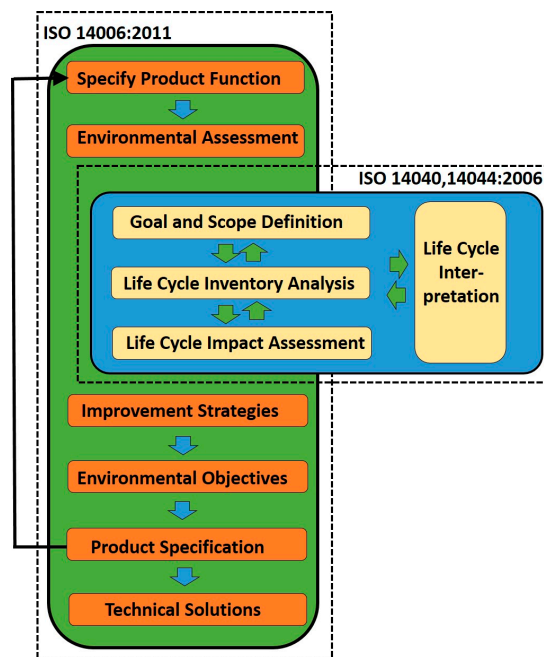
ISO 14006:2011

Specify Product Function

Environmental Assessment

ISO 14040,14044:2006

Goal and Scope Definition

Life Cycle Inventory Analysis

Life Cycle Impact Assessment

Life Cycle Inter-pretation

Improvement Strategies

Environmental Objectives

Product Specification

Technical Solutions